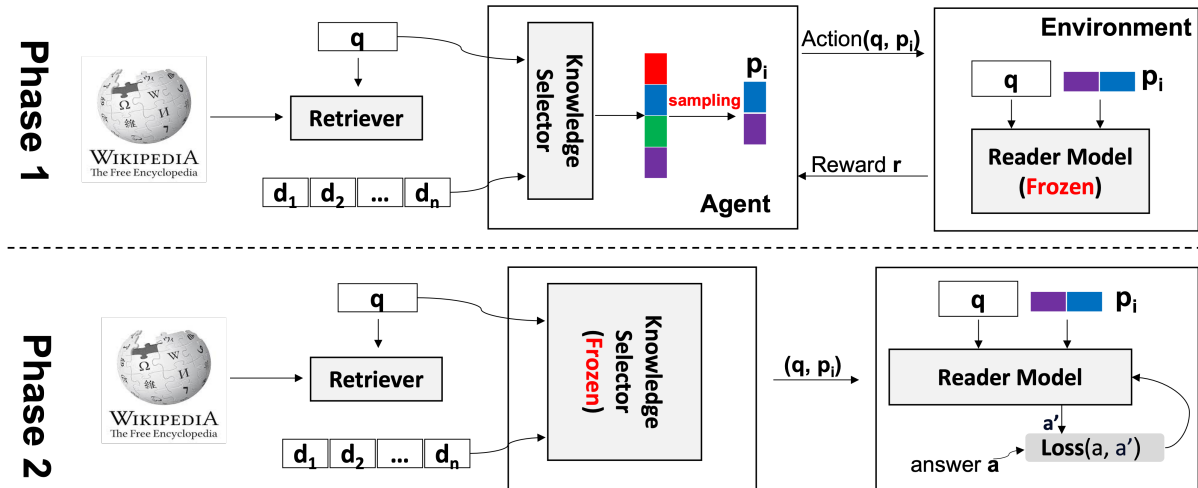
Phase 1

q

WIKIPEDIA
The Free Encyclopedia

Retriever

$d_1$ $d_2$ ... $d_n$

Knowledge Selector

sampling

$p_i$

Agent

Action($q$, $p_i$)

Reward r

Environment

q

$p_i$

Reader Model (Frozen)

Phase 2

q

WIKIPEDIA
The Free Encyclopedia

Retriever

$d_1$ $d_2$ ... $d_n$

Knowledge Selector (Frozen)

($q$, $p_i$)

q

$p_i$

Reader Model

a'

Loss(a, a')

answer a